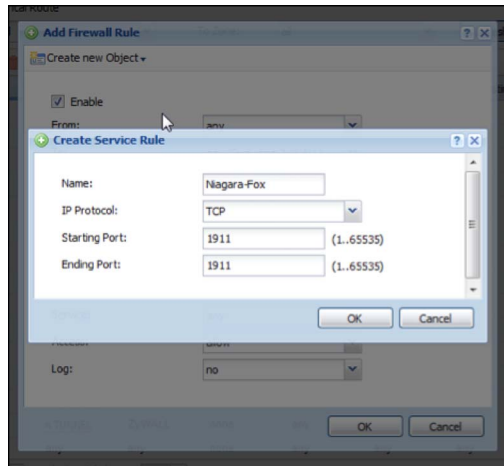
Add Firewall Rule

Create new Object

Enable

From: any

Create Service Rule

Name: Niagara-Fox

IP Protocol: TCP

Starting Port: 1911 (1..65535)

Ending Port: 1911 (1..65535)

OK Cancel

Log: no

OK Cancel